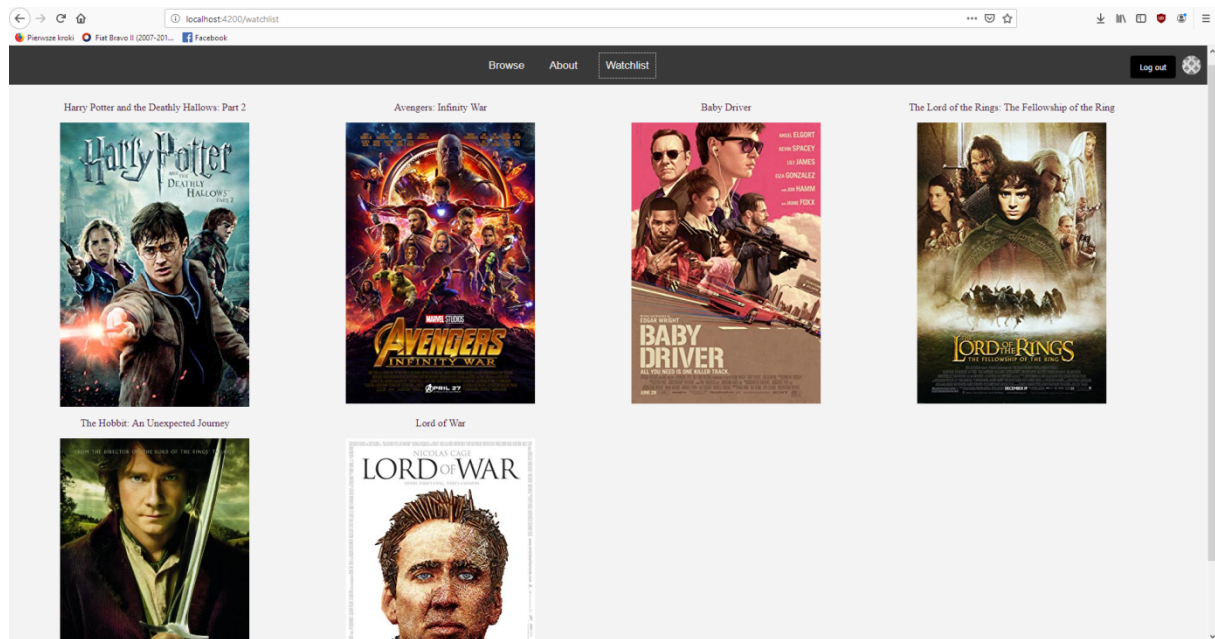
localhost:4200/watchlist

Pierwsze kroki  Fiat Bravo II (2007-201...  Facebook

Browse  About  Watchlist

Log out

Harry Potter and the Deathly Hallows: Part 2

Harry Potter and the Deathly Hallows Part 2

Avengers: Infinity War

Marvel Studios
Avengers Infinity War
April 27

Baby Driver

Ansel Elgort
Kevin Spacey
Lily James
Eiza Gonzalez
Jon Hamm
Jamie Foxx

Edgar Wright
Baby Driver
All you need is one killer track.

The Lord of the Rings: The Fellowship of the Ring

The Lord of the Rings
The Fellowship of the Ring

The Hobbit: An Unexpected Journey

From the director of the Lord of the Rings trilogy

Lord of War

Nicolas Cage
Lord of War